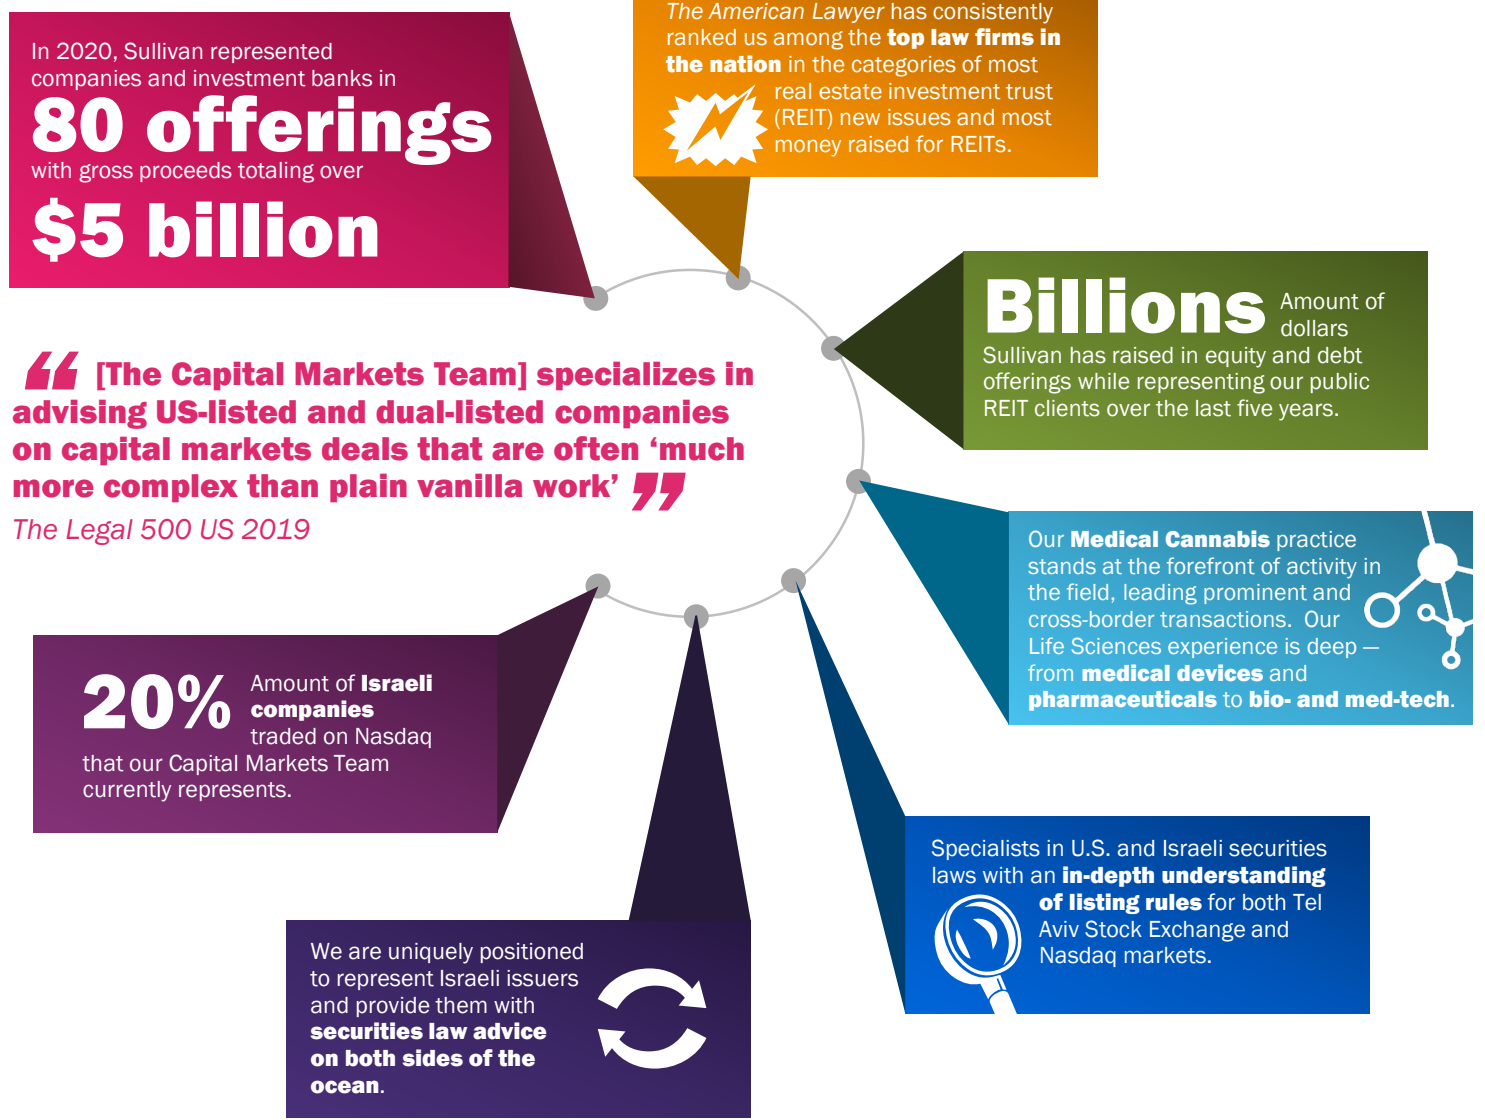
In 2020, Sullivan represented companies and investment banks in

80 offerings

with gross proceeds totaling over

$5 billion

The American Lawyer has consistently ranked us among the top law firms in the nation in the categories of most real estate investment trust (REIT) new issues and most money raised for REITs.

Billions Amount of dollars

Sullivan has raised in equity and debt offerings while representing our public REIT clients over the last five years.

“[The Capital Markets Team] specializes in advising US-listed and dual-listed companies on capital markets deals that are often ‘much more complex than plain vanilla work’”

The Legal 500 US 2019

Our Medical Cannabis practice stands at the forefront of activity in the field, leading prominent and cross-border transactions. Our Life Sciences experience is deep — from medical devices and pharmaceuticals to bio- and med-tech.

20% Amount of Israeli companies traded on Nasdaq

that our Capital Markets Team currently represents.

Specialists in U.S. and Israeli securities laws with an in-depth understanding of listing rules for both Tel Aviv Stock Exchange and Nasdaq markets.

We are uniquely positioned to represent Israeli issuers and provide them with securities law advice on both sides of the ocean.